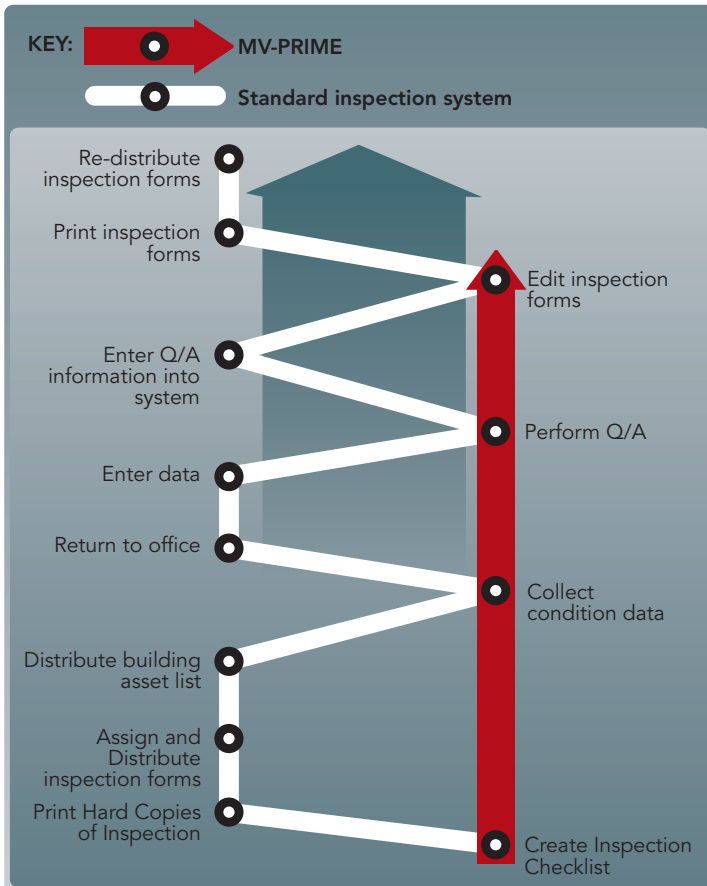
KEY: MV-PRIME

Standard inspection system

Re-distribute inspection forms

Print inspection forms

Edit inspection forms

Enter Q/A information into system

Perform Q/A

Enter data

Return to office

Collect condition data

Distribute building asset list

Assign and Distribute inspection forms

Print Hard Copies of Inspection

Create Inspection Checklist